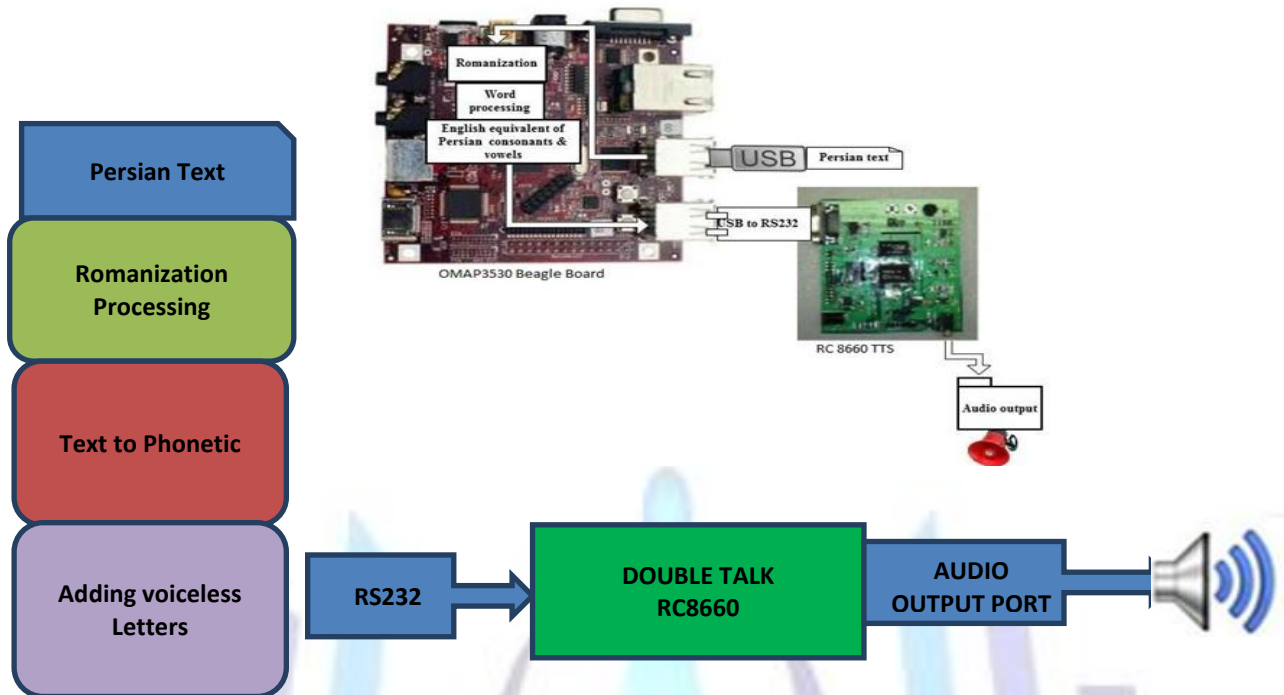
Romanization

Word processing

English equivalent of Persian consonants & vowels

USB

Persian text

USB to RS232

OMAP3530 Beagle Board

RC 8660 TTS

Audio output

Persian Text

Romanization Processing

Text to Phonetic

Adding voiceless Letters

RS232

DOUBLE TALK RC8660

AUDIO OUTPUT PORT